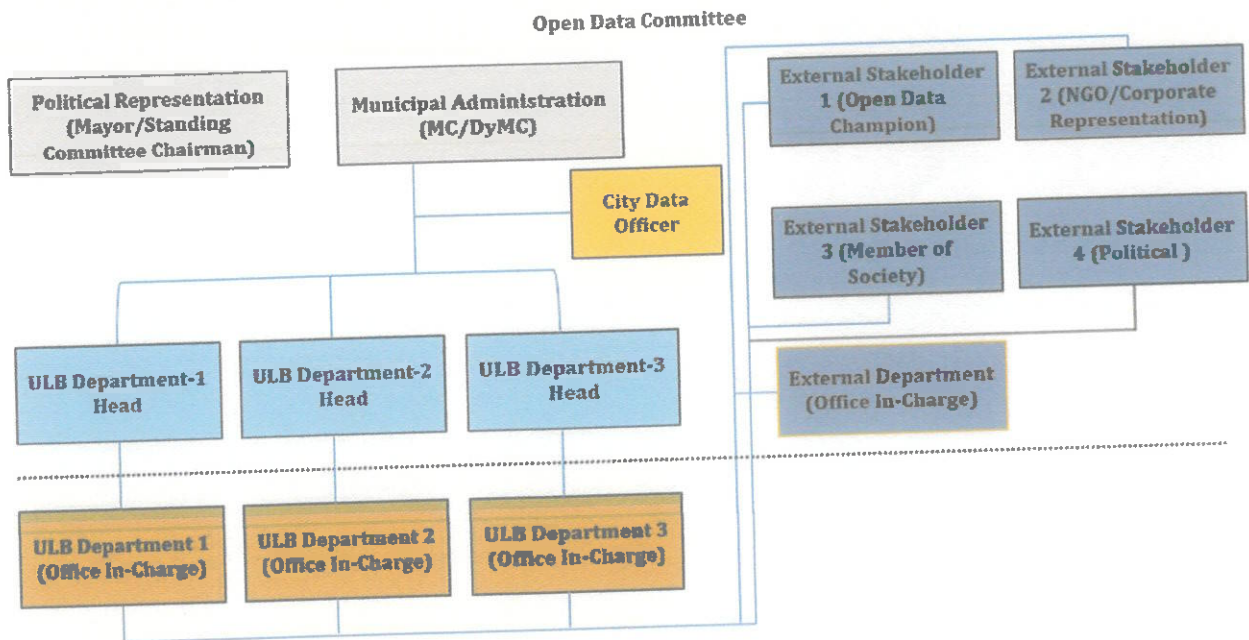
Open Data Committee

Political Representation (Mayor/Standing Committee Chairman)

Municipal Administration (MC/DyMC)

City Data Officer

External Stakeholder 1 (Open Data Champion)

External Stakeholder 2 (NGO/Corporate Representation)

External Stakeholder 3 (Member of Society)

External Stakeholder 4 (Political )

ULB Department-1 Head

ULB Department-2 Head

ULB Department-3 Head

External Department (Office In-Charge)

ULB Department 1 (Office In-Charge)

ULB Department 2 (Office In-Charge)

ULB Department 3 (Office In-Charge)